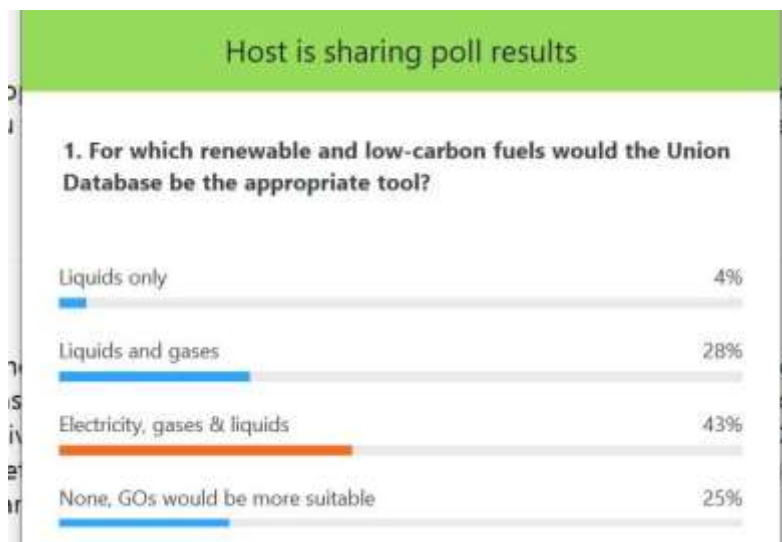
Host is sharing poll results

1. For which renewable and low-carbon fuels would the Union Database be the appropriate tool?

Liquids only 4%

Liquids and gases 28%

Electricity, gases & liquids 43%

None, GOs would be more suitable 25%